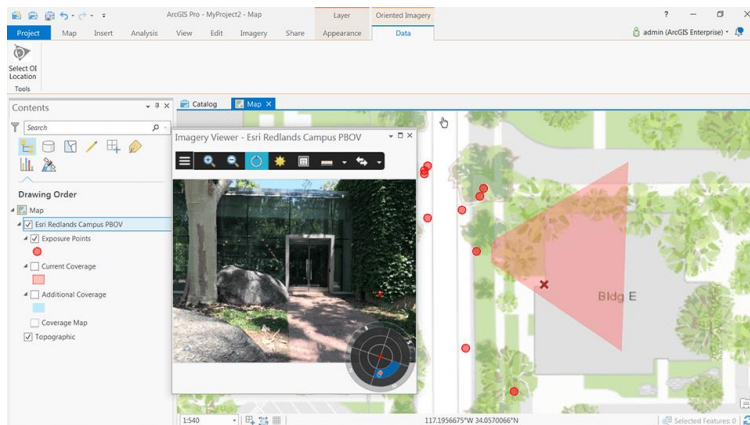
ArcGIS Pro - MyProject2 - Map

Layer

Oriented Imagery

?

Project

Map

Insert

Analysis

View

Edit

Imagery

Share

Appearance

Data

admin (ArcGIS Enterprise)

Select OI Location

Tools

Contents

Search

Drawing Order

Map

Esri Redlands Campus PBOV

Exposure Points

Current Coverage

Additional Coverage

Coverage Map

Topographic

Catalog

Map

Imagery Viewer - Esri Redlands Campus PBOV

Bldg E

1:540

117.1956675°W 34.0570066°N

Selected Features: 0